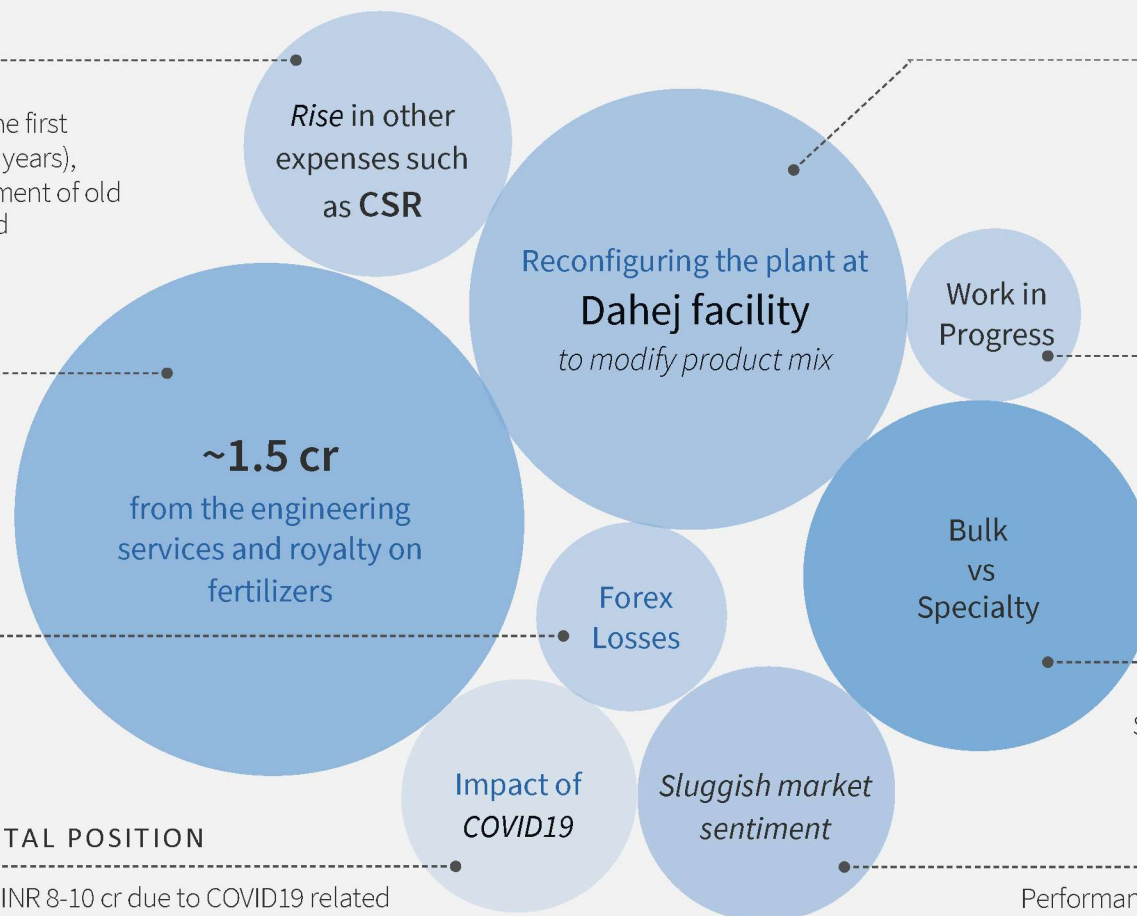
ne first
years),
ment of old
d

*Rise* in other expenses such as **CSR**

Reconfiguring the plant at
Dahej facility
*to modify product mix*

Work in Progress

~1.5 cr
from the engineering services and royalty on fertilizers

Forex Losses

Bulk
vs
Specialty

S

Impact of *COVID19*

*Sluggish market sentiment*

TAL POSITION

INR 8-10 cr due to COVID19 related

Performan